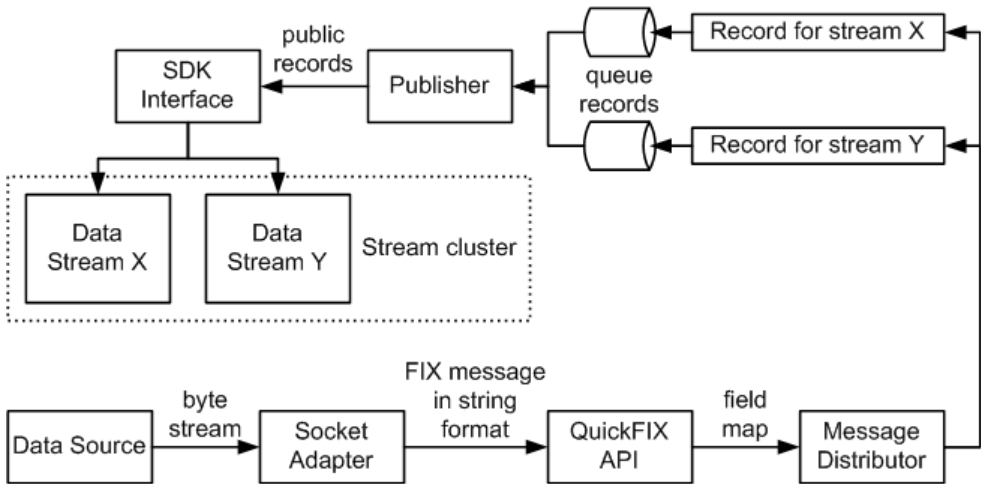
Record for stream X

public records

SDK Interface

Publisher

queue records

Record for stream Y

Data Stream X

Data Stream Y

Stream cluster

Data Source

byte stream

Socket Adapter

FIX message in string format

QuickFIX API

field map

Message Distributor